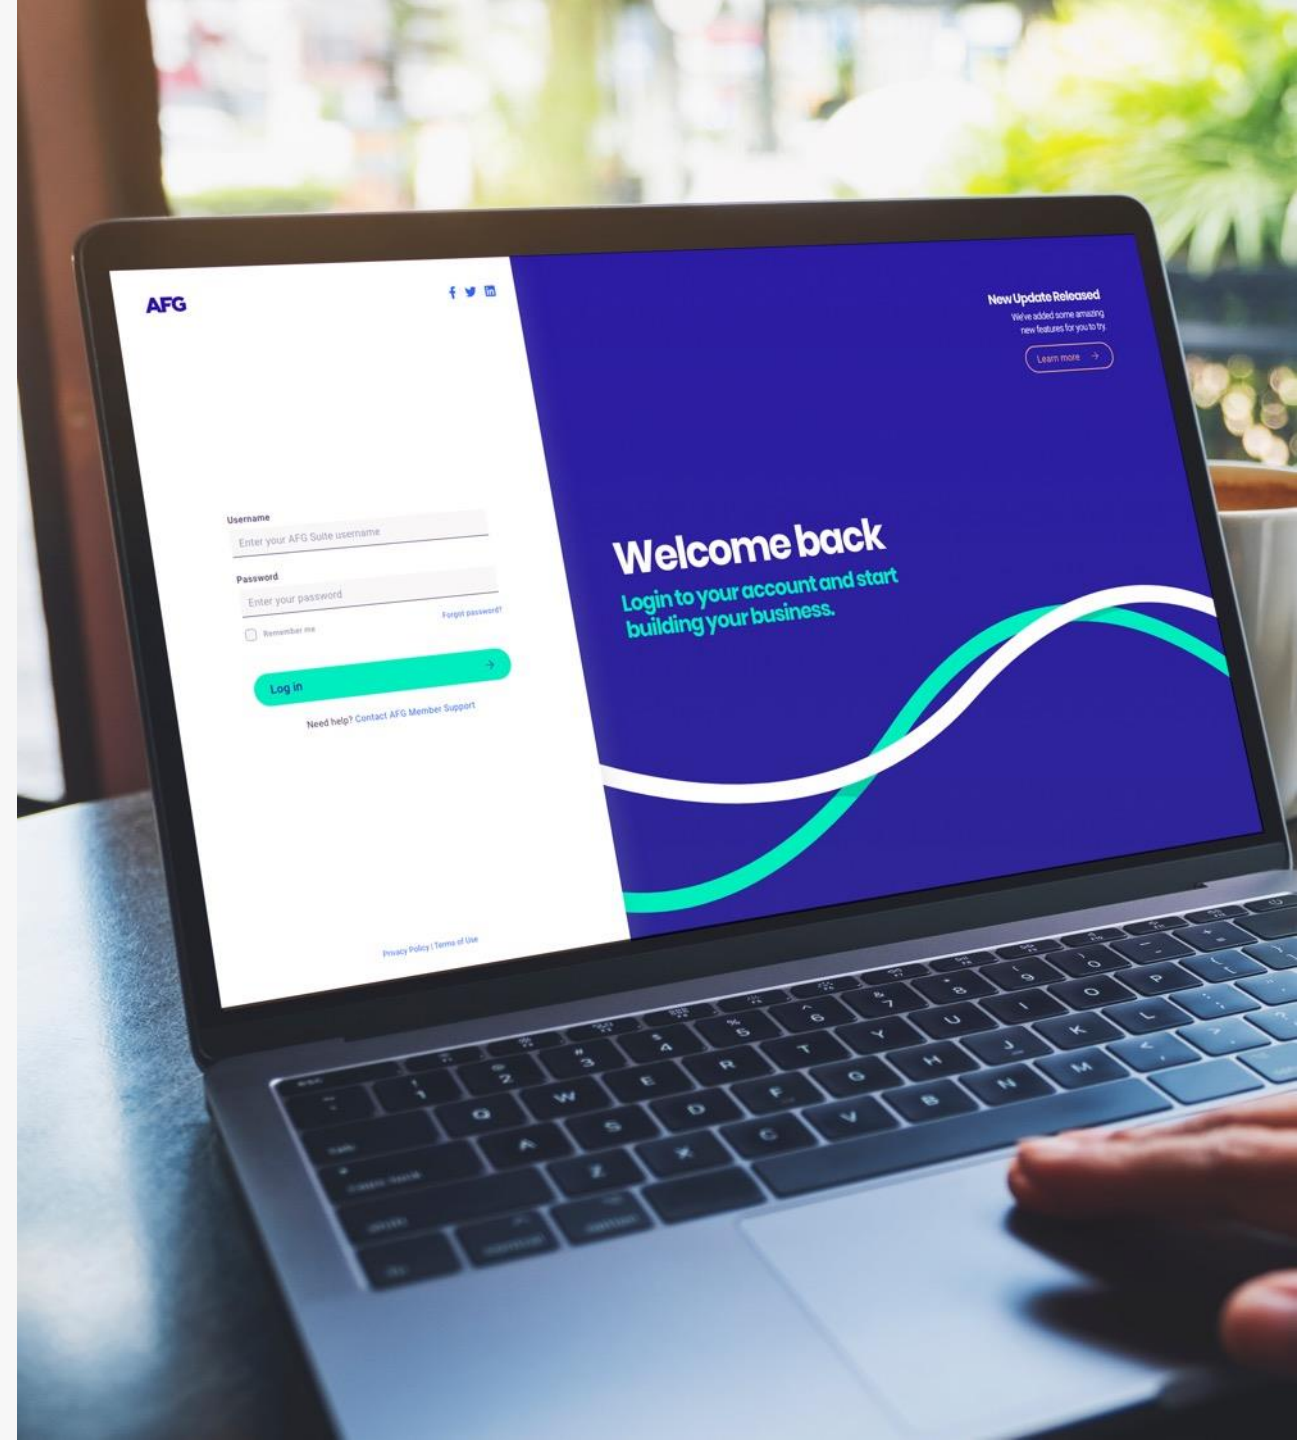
AFG

Username
Enter your AFG Suite username

Password
Enter your password

Forgot password?

Remember me

Log in

Need help? Contact AFG Member Support

Privacy Policy | Terms of Use

New Update Released
We've added some amazing new features for you to try.

Learn more

Welcome back

Login to your account and start building your business.